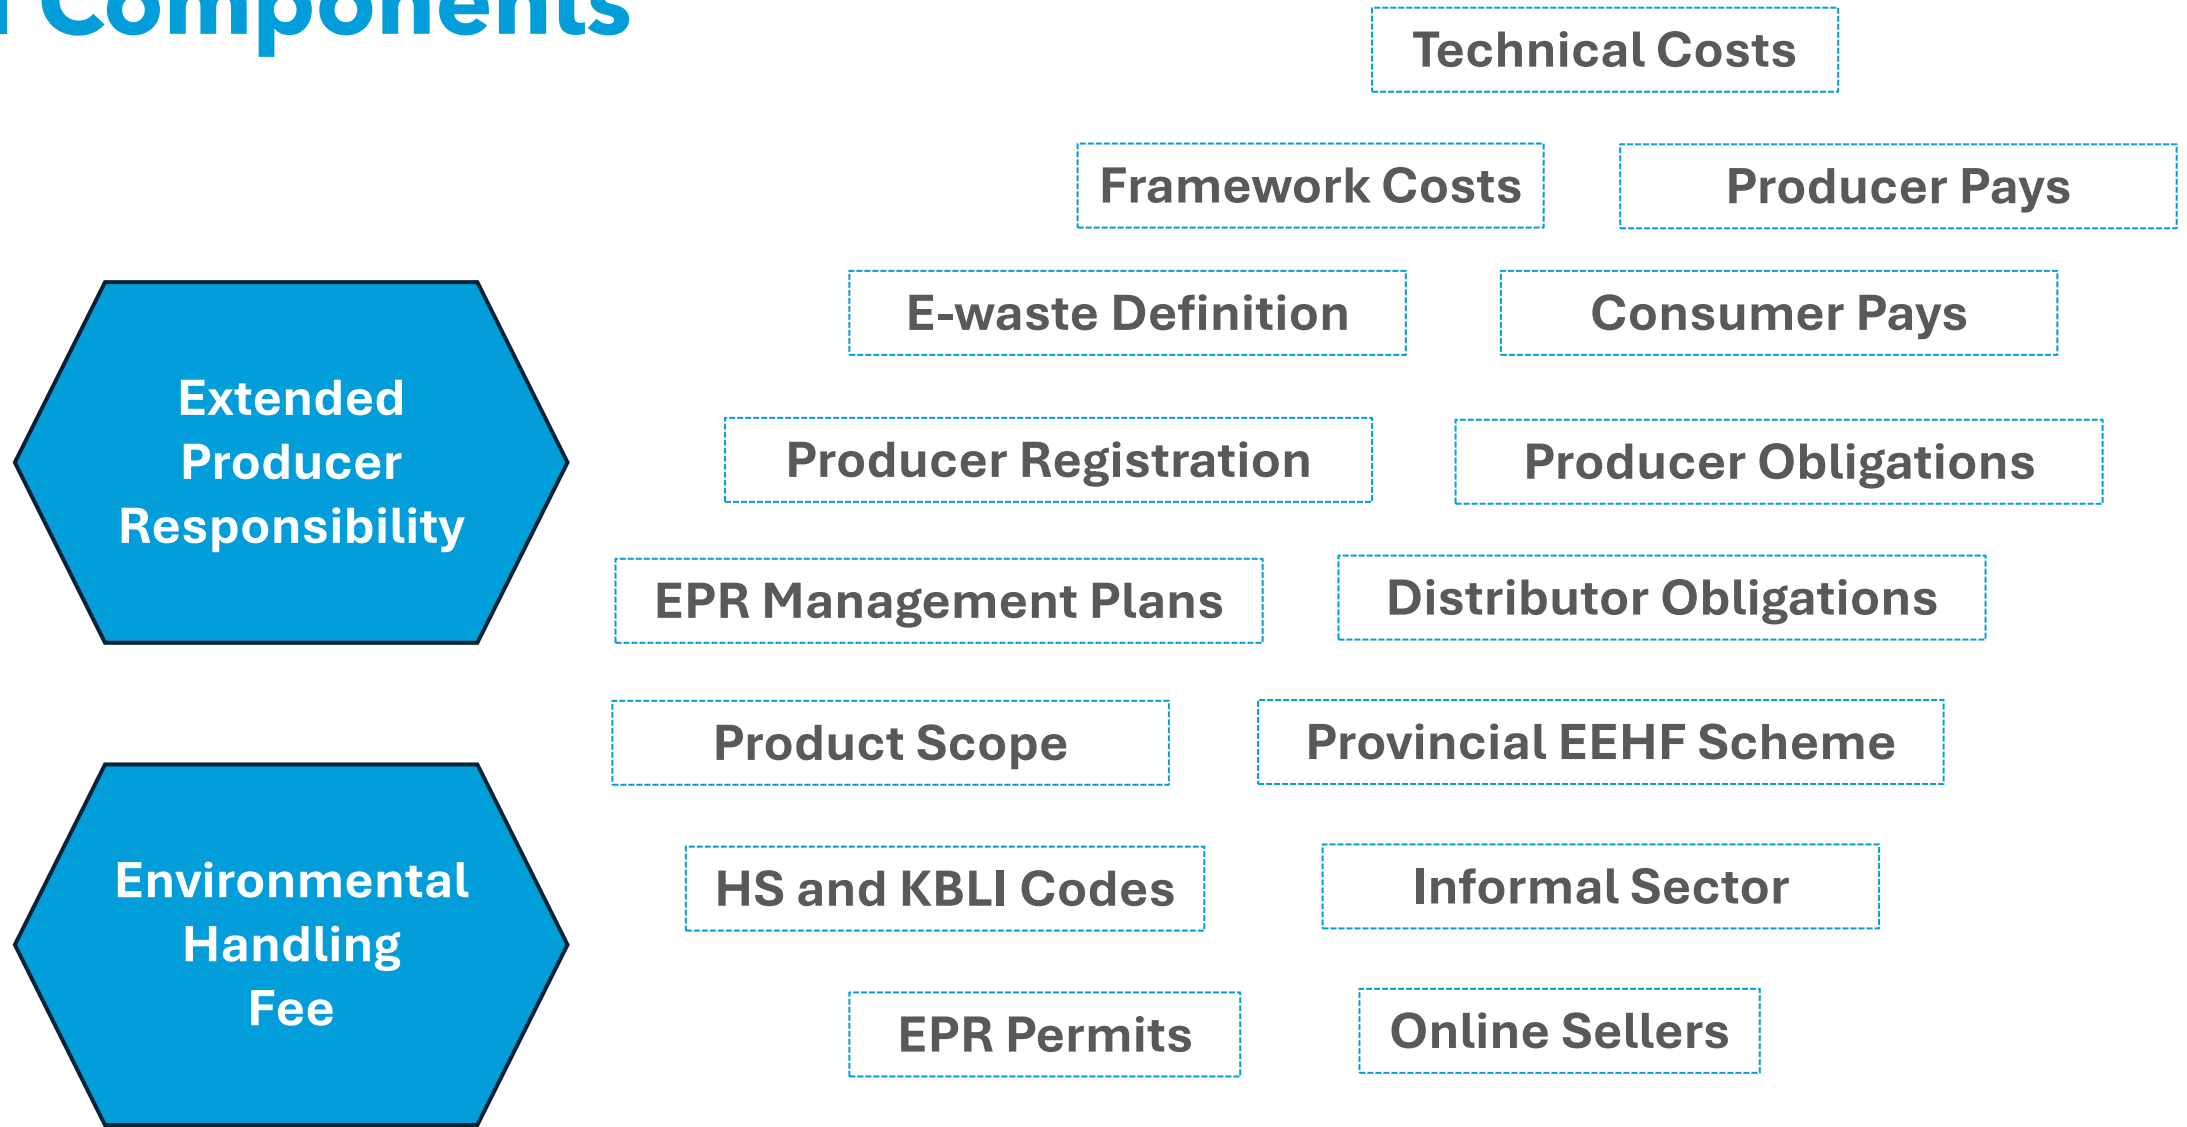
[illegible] Components

Technical Costs

Framework Costs

Producer Pays

E-waste Definition

Consumer Pays

Extended Producer Responsibility

Producer Registration

Producer Obligations

EPR Management Plans

Distributor Obligations

Product Scope

Provincial EEHF Scheme

Environmental Handling Fee

HS and KBLI Codes

Informal Sector

EPR Permits

Online Sellers